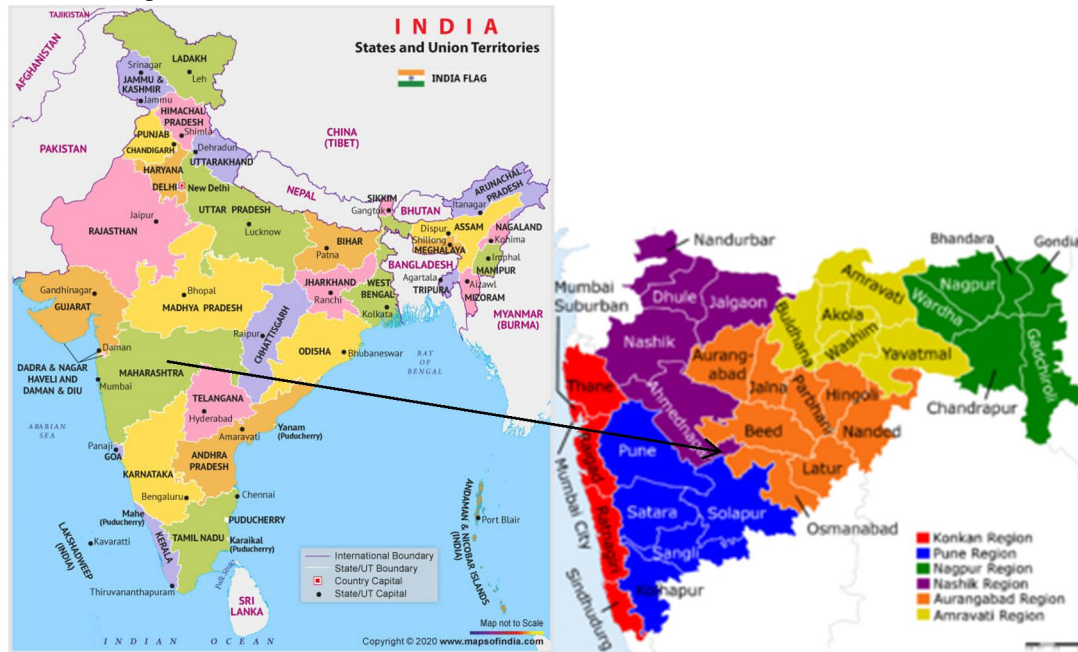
INDIA
States and Union Territories
INDIA FLAG

TAJIKISTAN
AFGHANISTAN
LADAKH
Leh
Srinagar
JAMMU & KASHMIR
Jammu
HIMACHAL PRADESH
Shimla
PUNJAB
CHANDIGARH
Dehradun
UTTARAKHAND
HARYANA
DELHI
New Delhi
PAKISTAN
CHINA (TIBET)
NEPAL
SIKKIM
Gangtok
BHUTAN
ARUNACHAL PRADESH
Itanagar
NAGALAND
Kohima
Dispur
ASSAM
Shillong
MEGHALAYA
Imphal
MANIPUR
Aizawl
MIZORAM
Agartala
TRIPURA
BANGLADESH
MYANMAR (BURMA)
Jaipur
RAJASTHAN
UTTAR PRADESH
Lucknow
BIHAR
Patna
JHARKHAND
Ranchi
WEST BENGAL
Kolkata
Gandhinagar
GUJARAT
Bhopal
MADHYA PRADESH
Raipur
CHHATTISGARH
ODISHA
Bhubaneswar
BAY OF BENGAL
Daman
DADRA & NAGAR HAVELI AND DAMAN & DIU
MAHARASHTRA
Mumbai
ARABIAN SEA
TELANGANA
Hyderabad
Yanam (Puducherry)
Amaravati
Panaji
GOA
ANDHRA PRADESH
KARNATAKA
Bengaluru
Chennai
Mahe (Puducherry)
PUDUCHERRY
Kavaratti
LAKSHADWEEP (INDIA)
KERALA
TAMIL NADU
Karaikal (Puducherry)
ANDAMAN & NICOBAR ISLANDS (INDIA)
Port Blair
Thiruvananthapuram
Palk Strait
SRI LANKA
International Boundary
State/UT Boundary
Country Capital
State/UT Capital
Map not to Scale
INDIAN OCEAN
Copyright © 2020 www.mapsofindia.com

Nandurbar
Bhandara
Gondia
Mumbai Suburban
Dhule
Jalgaon
Amravati
Nagpur
Wardha
Akola
Buldhana
Washim
Gadchiroli
Nashik
Aurangabad
Yavatmal
Thane
Jalna
Parbhani
Hingoli
Chandrapur
Ahmednagar
Beed
Nanded
Pune
Raigad
Latur
Mumbai City
Satara
Solapur
Osmanabad
Ratnagiri
Sangli
Kolhapur
Sindhudurg
Konkan Region
Pune Region
Nagpur Region
Nashik Region
Aurangabad Region
Amravati Region